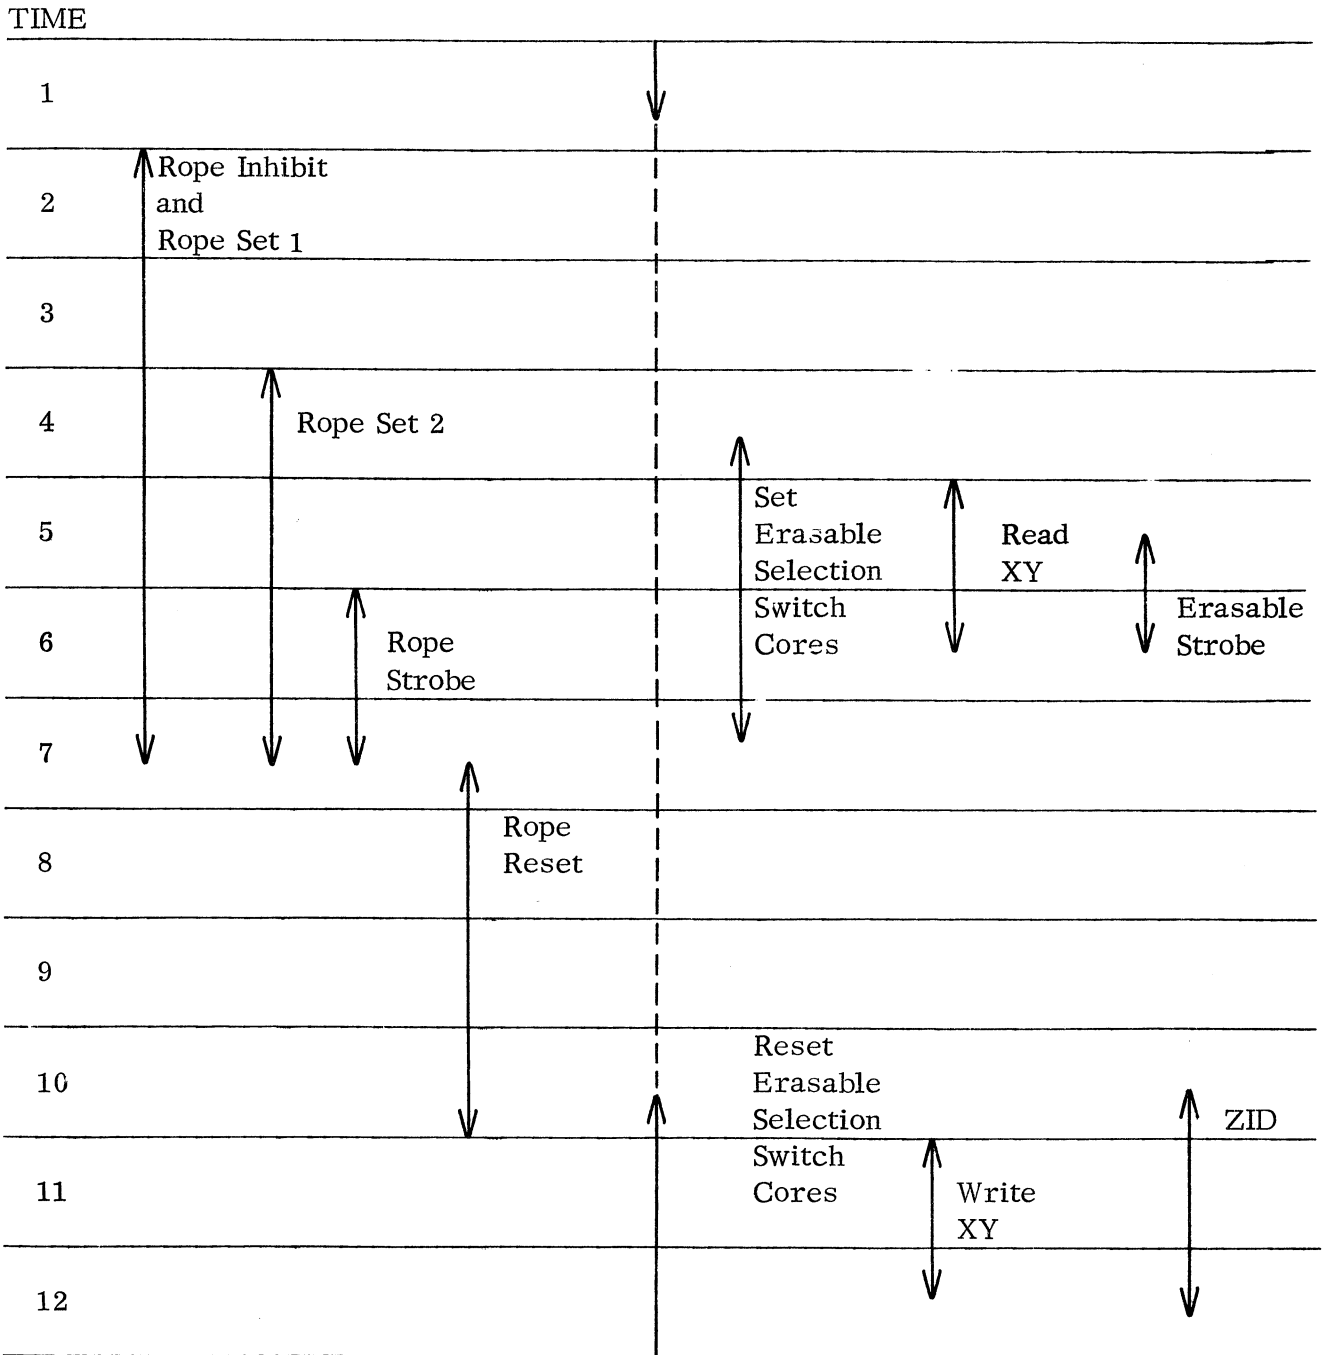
TIME

1

2

3

4

5

6

7

8

9

10

11

12

Rope Inhibit and Rope Set 1

Rope Set 2

Rope Strobe

Rope Reset

Set Erasable Selection Switch Cores

Read XY

Erasable Strobe

Reset Erasable Selection Switch Cores

Write XY

ZID